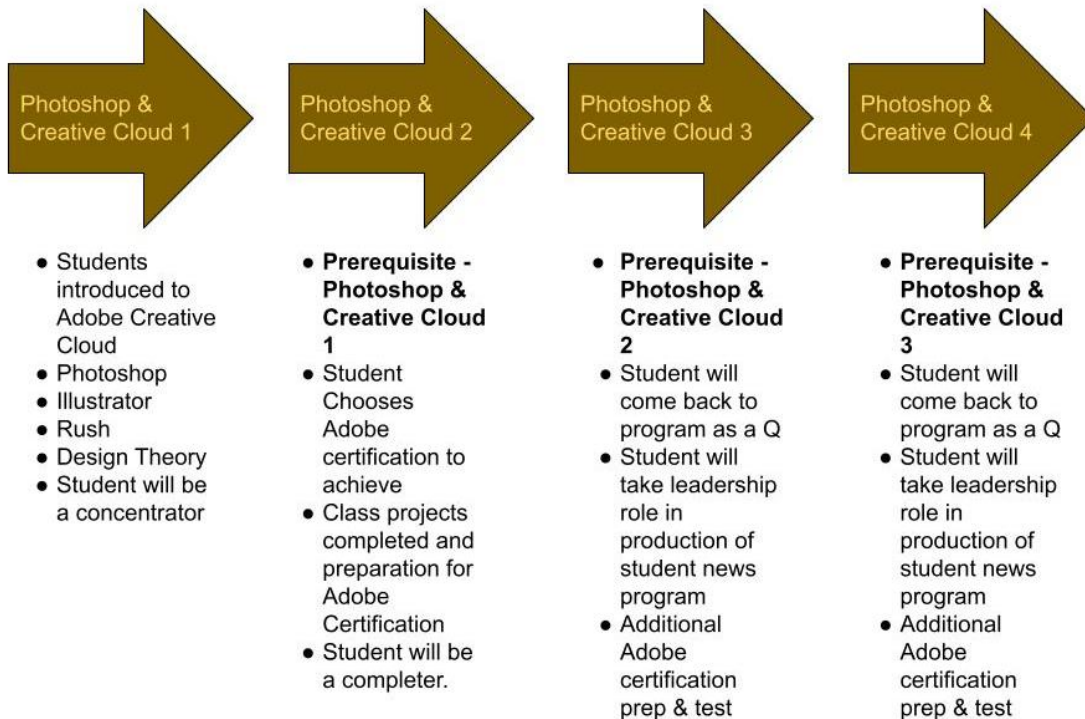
Photoshop & Creative Cloud 1

- Students introduced to Adobe Creative Cloud
- Photoshop
- Illustrator
- Rush
- Design Theory
- Student will be a concentrator

Photoshop & Creative Cloud 2

- **Prerequisite - Photoshop & Creative Cloud 1**
- Student Chooses Adobe certification to achieve
- Class projects completed and preparation for Adobe Certification
- Student will be a completer.

Photoshop & Creative Cloud 3

- **Prerequisite - Photoshop & Creative Cloud 2**
- Student will come back to program as a Q
- Student will take leadership role in production of student news program
- Additional Adobe certification prep & test

Photoshop & Creative Cloud 4

- **Prerequisite - Photoshop & Creative Cloud 3**
- Student will come back to program as a Q
- Student will take leadership role in production of student news program
- Additional Adobe certification prep & test